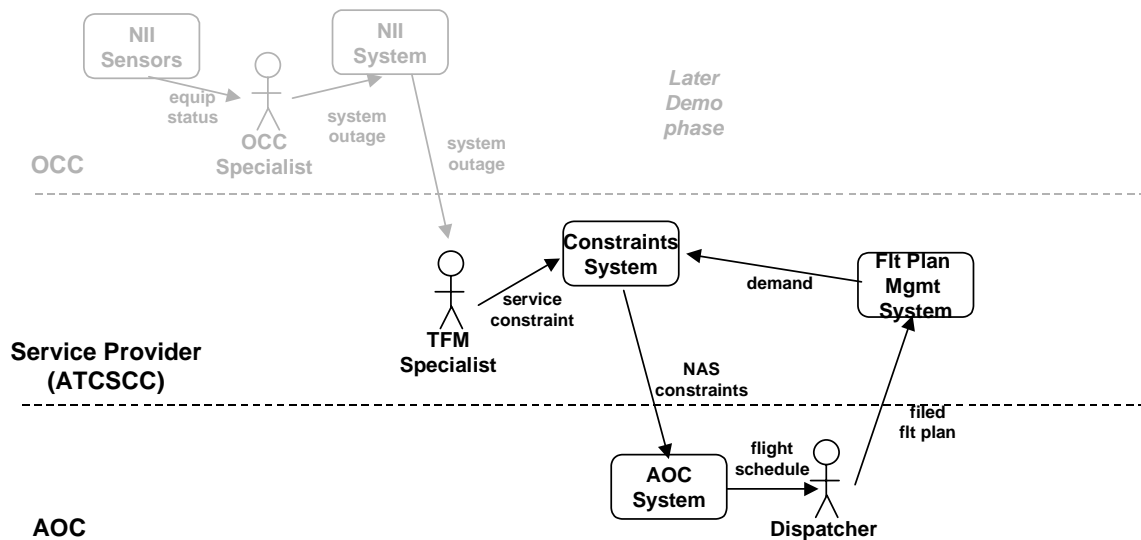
NII Sensors

equip status

OCC Specialist

NII System

system outage

system outage

Later Demo phase

OCC

Constraints System

demand

Flt Plan Mgmt System

TFM Specialist

service constraint

Service Provider (ATCSCC)

NAS constraints

filed flt plan

flight schedule

AOC System

Dispatcher

AOC